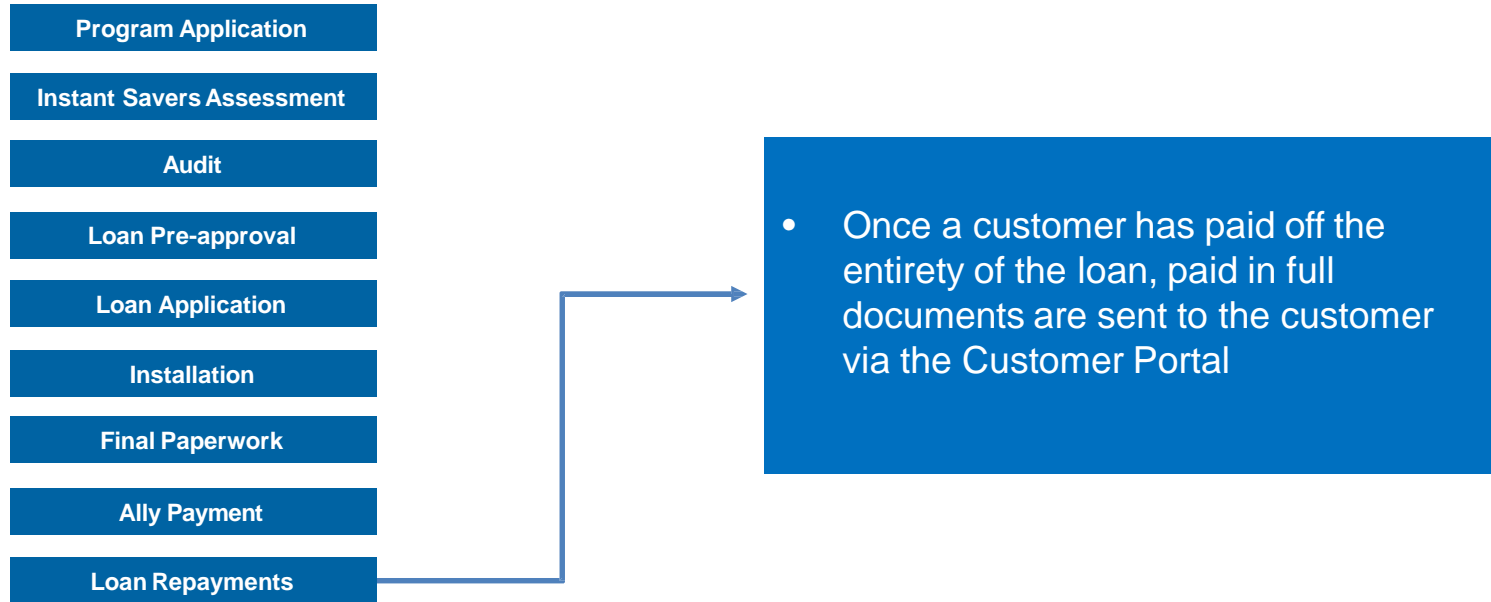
Program Application

Instant Savers Assessment

Audit

Loan Pre-approval

Loan Application

Installation

Final Paperwork

Ally Payment

Loan Repayments

• Once a customer has paid off the entirety of the loan, paid in full documents are sent to the customer via the Customer Portal